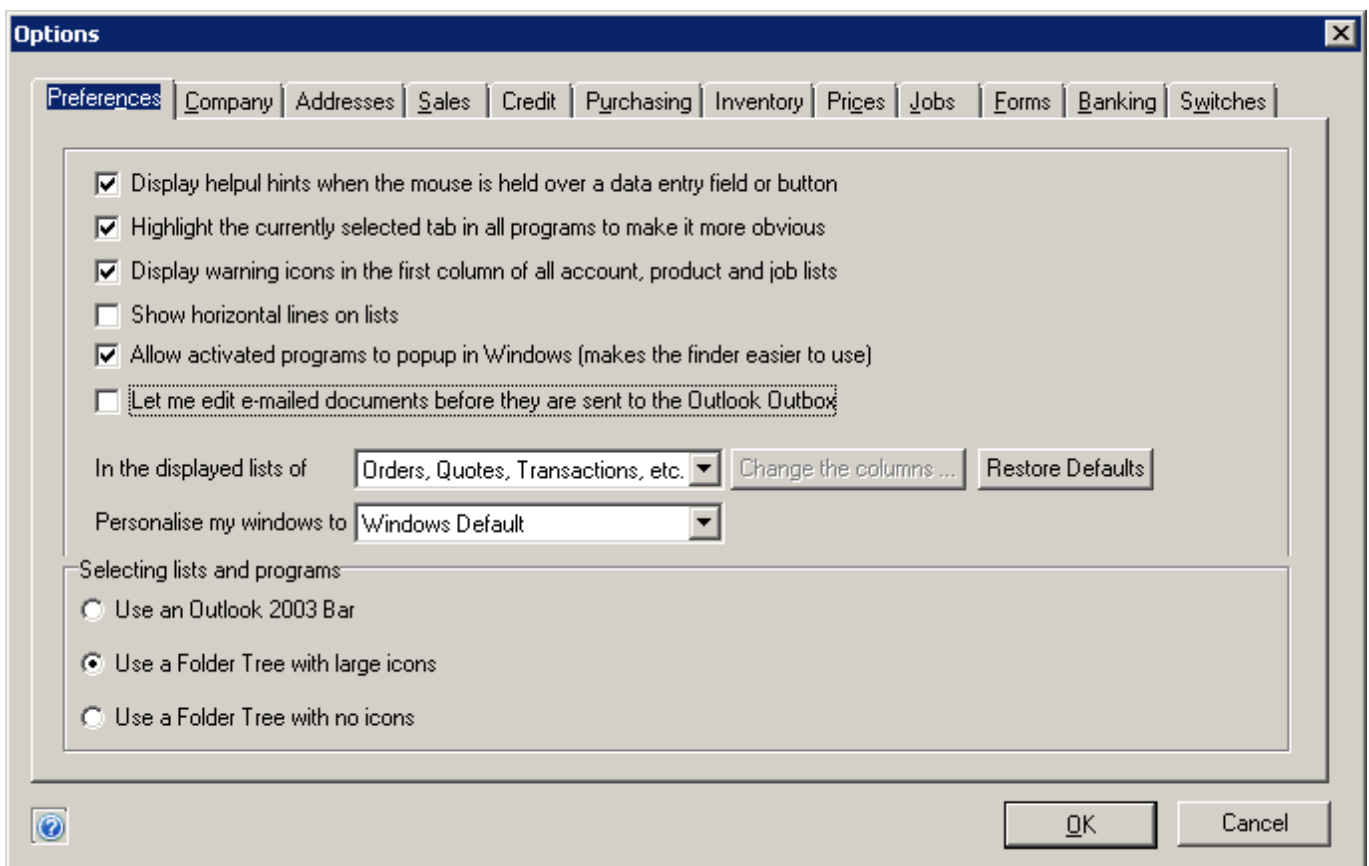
Options

Preferences | Company | Addresses | Sales | Credit | Purchasing | Inventory | Prices | Jobs | Forms | Banking | Switches

☑ Display helpul hints when the mouse is held over a data entry field or button
☑ Highlight the currently selected tab in all programs to make it more obvious
☑ Display warning icons in the first column of all account, product and job lists
☐ Show horizontal lines on lists
☑ Allow activated programs to popup in Windows (makes the finder easier to use)
☐ Let me edit e-mailed documents before they are sent to the Outlook Outbox

In the displayed lists of Orders, Quotes, Transactions, etc. Change the columns ... Restore Defaults

Personalise my windows to Windows Default

Selecting lists and programs
○ Use an Outlook 2003 Bar
◉ Use a Folder Tree with large icons
○ Use a Folder Tree with no icons

OK Cancel